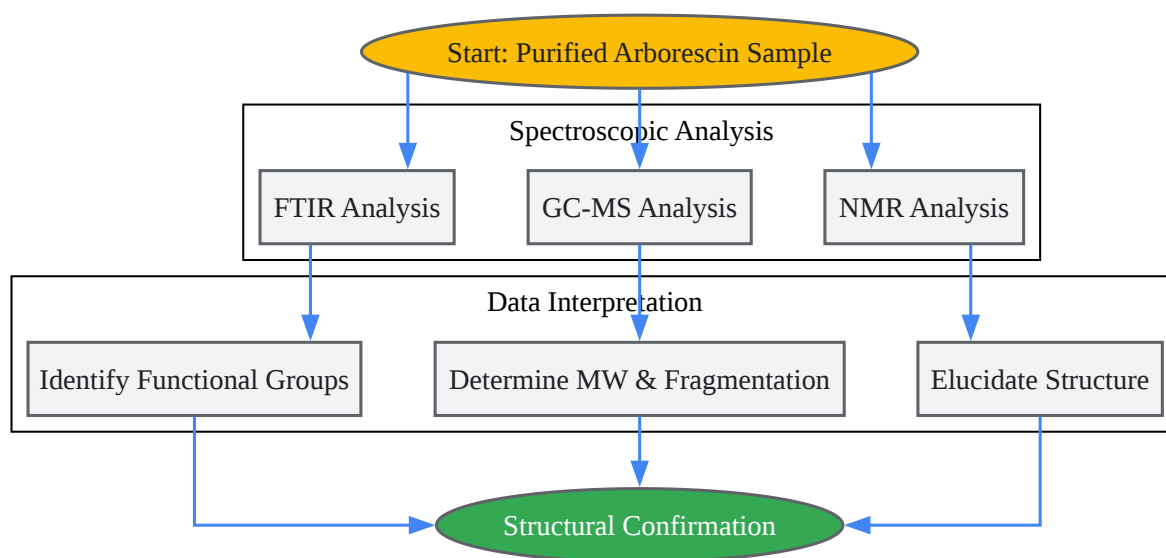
Start: Purified Arborescin Sample

Spectroscopic Analysis

FTIR Analysis

GC-MS Analysis

NMR Analysis

Data Interpretation

Identify Functional Groups

Determine MW & Fragmentation

Elucidate Structure

Structural Confirmation